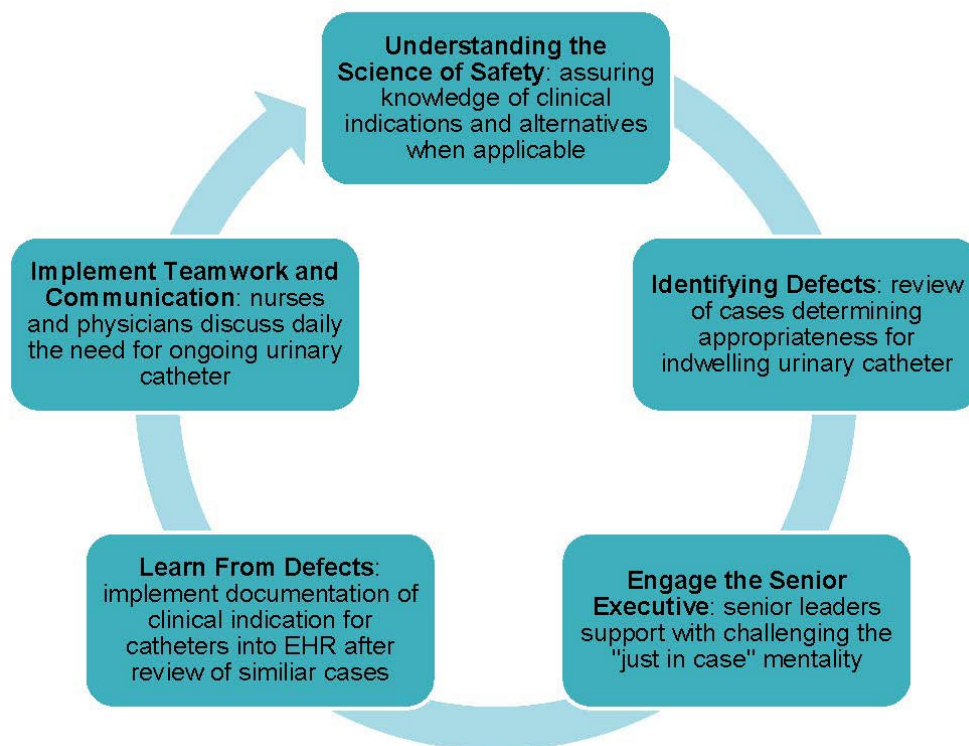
**Understanding the Science of Safety**: assuring knowledge of clinical indications and alternatives when applicable

**Identifying Defects**: review of cases determining appropriateness for indwelling urinary catheter

**Engage the Senior Executive**: senior leaders support with challenging the "just in case" mentality

**Learn From Defects**: implement documentation of clinical indication for catheters into EHR after review of similiar cases

**Implement Teamwork and Communication**: nurses and physicians discuss daily the need for ongoing urinary catheter